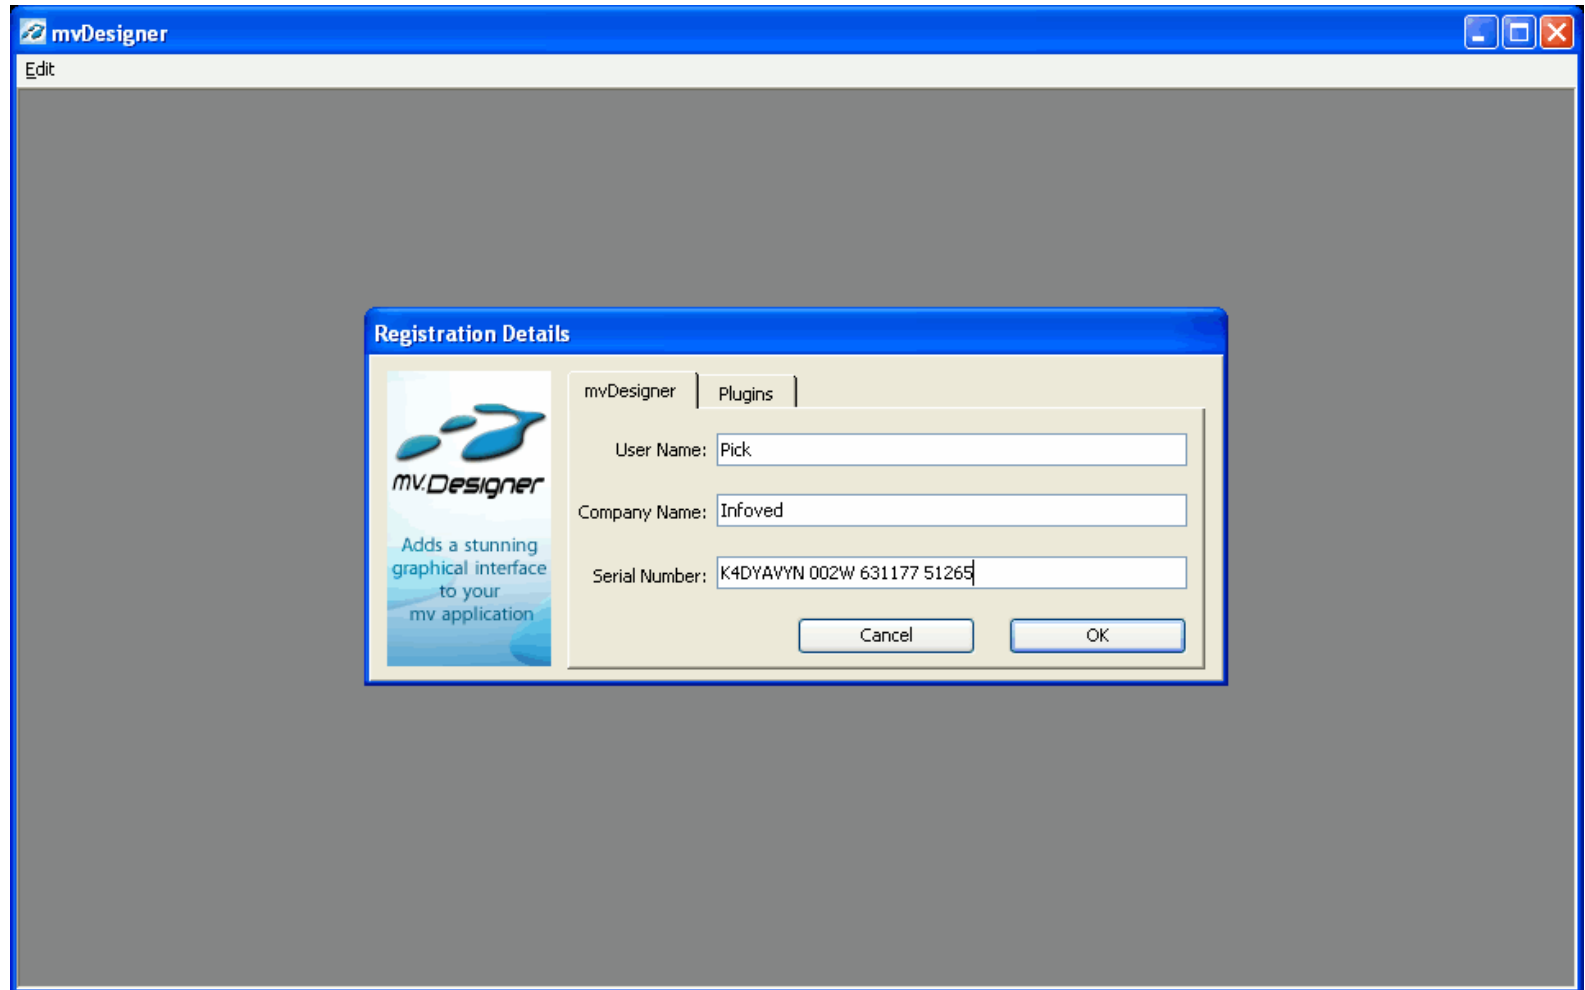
mvDesigner

Edit

Registration Details

mv.Designer

Adds a stunning graphical interface to your mv application

mvDesigner
Plugins

User Name: Pick

Company Name: Infoved

Serial Number: K4DYAVYN 002W 631177 51265

Cancel
OK